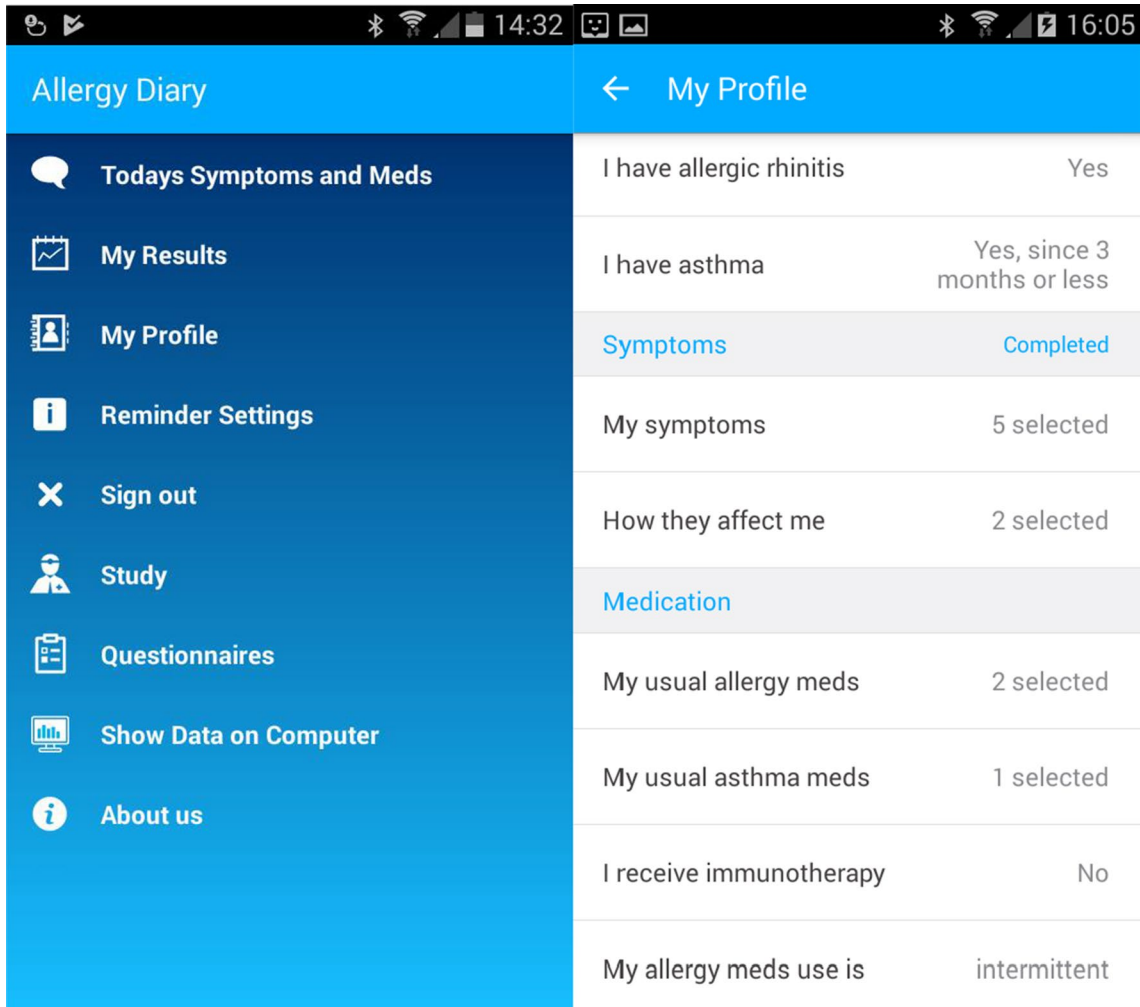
14:32

Allergy Diary

Todays Symptoms and Meds

My Results

My Profile

Reminder Settings

Sign out

Study

Questionnaires

Show Data on Computer

About us

16:05

← My Profile

| I have allergic rhinitis | Yes |
|---|---|
| I have asthma | Yes, since 3 months or less |
| Symptoms | Completed |
| My symptoms | 5 selected |
| How they affect me | 2 selected |
| Medication | |
| My usual allergy meds | 2 selected |
| My usual asthma meds | 1 selected |
| I receive immunotherapy | No |
| My allergy meds use is | intermittent |